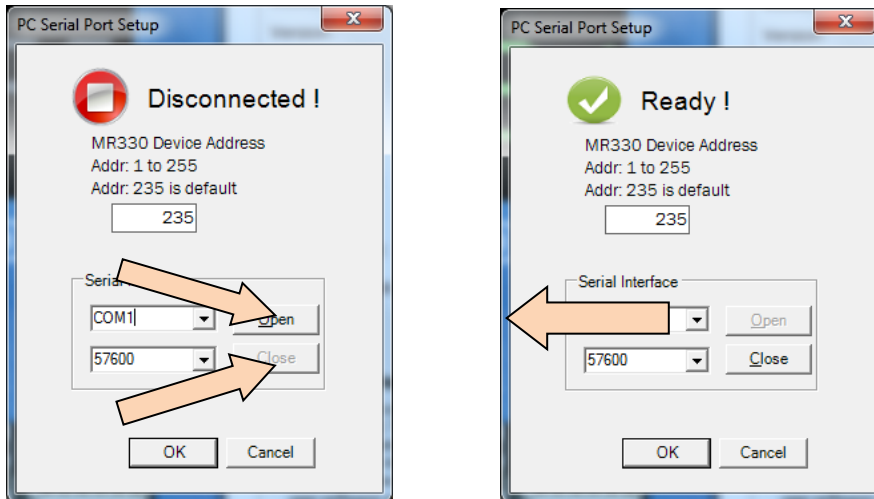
PC Serial Port Setup

Disconnected !

MR330 Device Address
Addr: 1 to 255
Addr: 235 is default

235

Serial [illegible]

COM1

Open

57600

Close

OK

Cancel

PC Serial Port Setup

Ready !

MR330 Device Address
Addr: 1 to 255
Addr: 235 is default

235

Serial Interface

Open

57600

Close

OK

Cancel